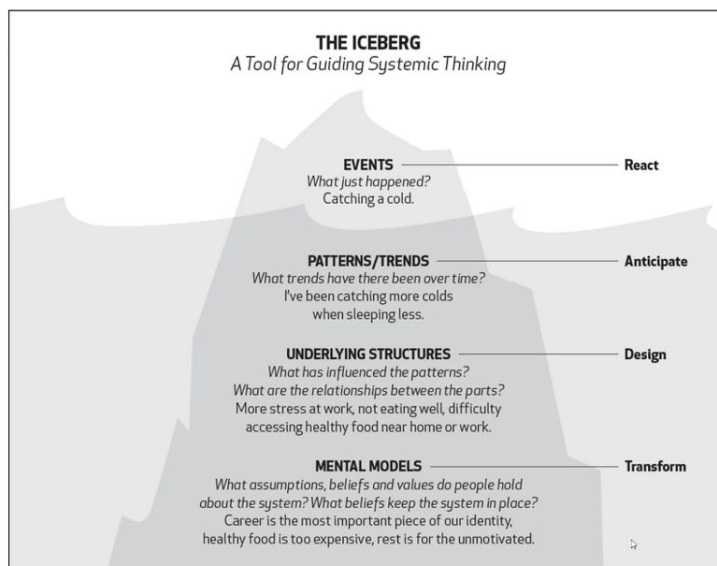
THE ICEBERG
A Tool for Guiding Systemic Thinking

EVENTS
What just happened?
Catching a cold.

React

PATTERNS/TRENDS
What trends have there been over time?
I've been catching more colds when sleeping less.

Anticipate

UNDERLYING STRUCTURES
What has influenced the patterns?
What are the relationships between the parts?
More stress at work, not eating well, difficulty accessing healthy food near home or work.

Design

MENTAL MODELS
What assumptions, beliefs and values do people hold about the system? What beliefs keep the system in place?
Career is the most important piece of our identity, healthy food is too expensive, rest is for the unmotivated.

Transform